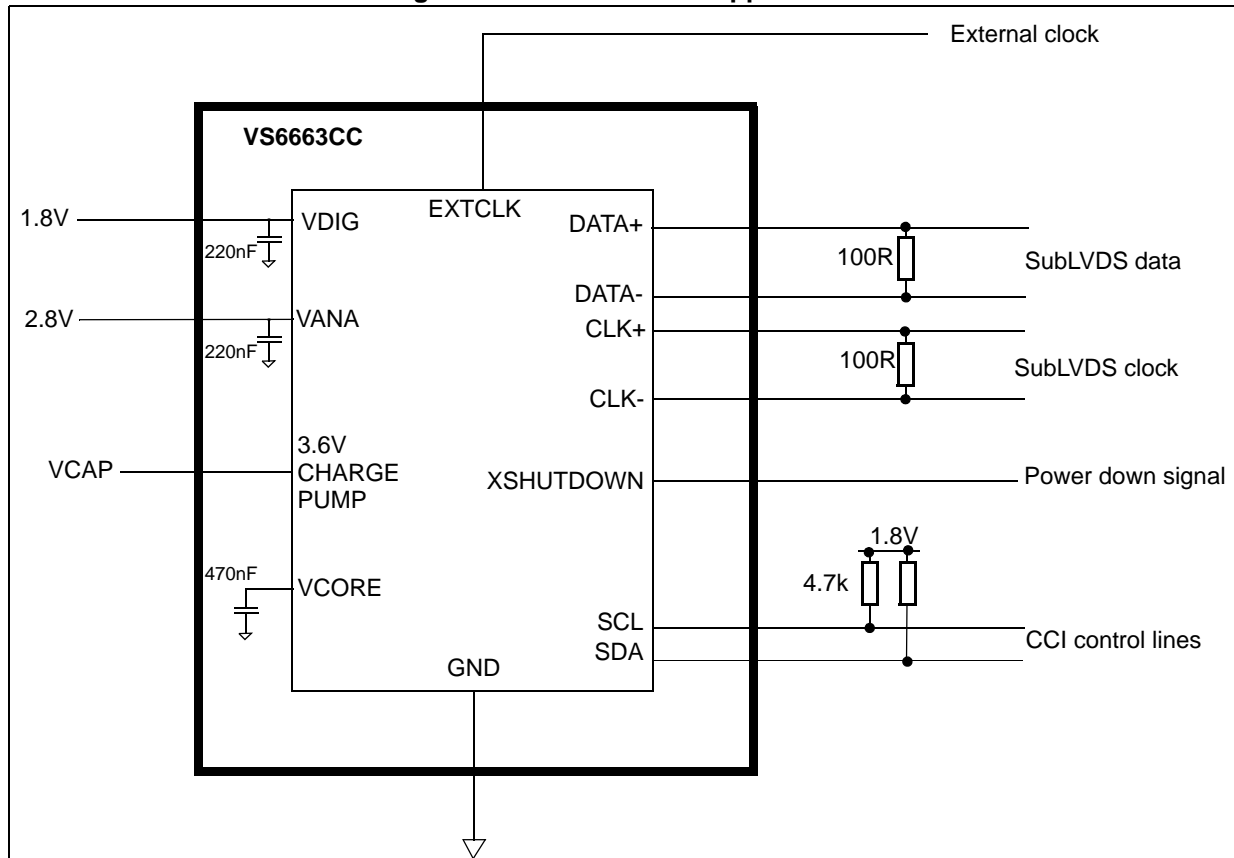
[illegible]

External clock

VS6663CC

EXTCLK

1.8V

VDIG

220nF

DATA+

100R

SubLVDS data

DATA-

2.8V

VANA

220nF

CLK+

100R

SubLVDS clock

CLK-

VCAP

3.6V CHARGE PUMP

XSHUTDOWN

Power down signal

1.8V

470nF

VCORE

4.7k

SCL

SDA

CCI control lines

GND